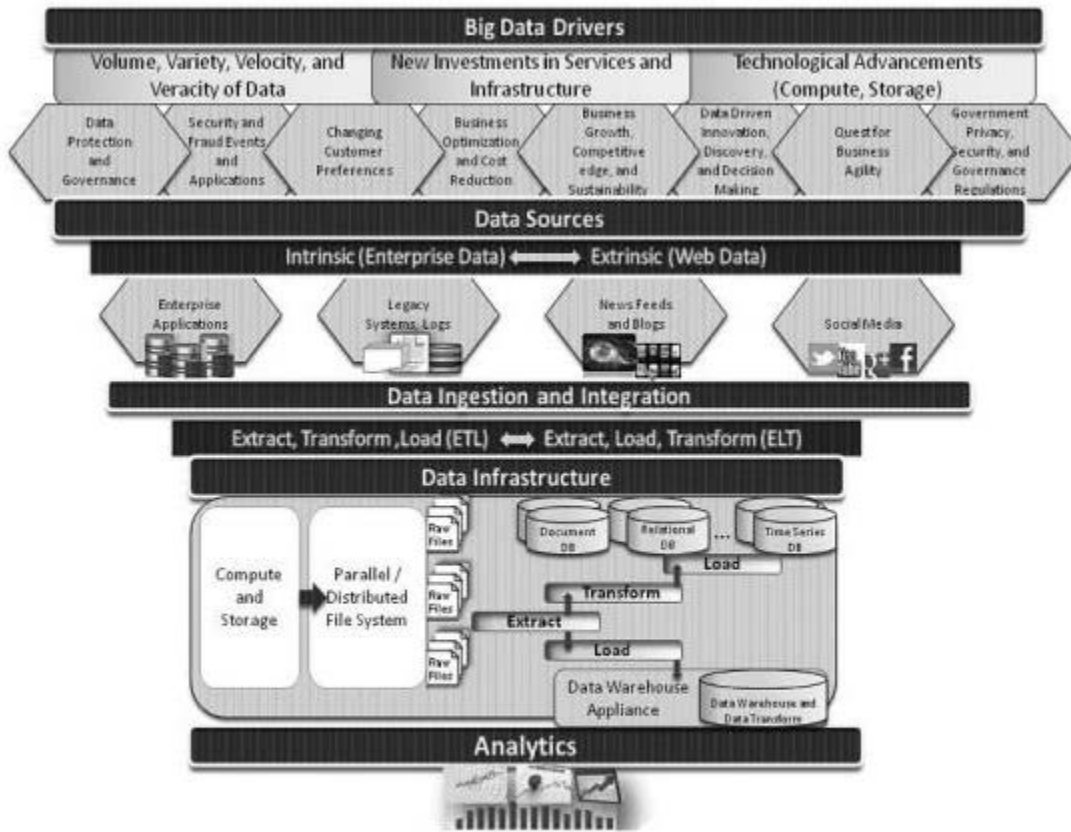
Big Data Drivers

Volume, Variety, Velocity, and Veracity of Data

New Investments in Services and Infrastructure

Technological Advancements (Compute, Storage)

Data Protection and Governance

Security and Fraud Events and Applications

Changing Customer Preferences

Business Optimization and Cost Reduction

Business Growth, Competitive edge, and Sustainability

Data Driven Innovation, Discovery, and Decision Making

Quest for Business Agility

Government Privacy, Security, and Governance Regulations

Data Sources

Intrinsic (Enterprise Data) ⟷ Extrinsic (Web Data)

Enterprise Applications

Legacy Systems, Logs

News Feeds and Blogs

Social Media

Data Ingestion and Integration

Extract, Transform ,Load (ETL) ⟷ Extract, Load, Transform (ELT)

Data Infrastructure

Compute and Storage

Parallel / Distributed File System

Raw Files

Raw Files

Raw Files

Document DB

Relational DB

...

Time Series DB

Load

Transform

Extract

Load

Data Warehouse Appliance

Data Warehouse and Data Transform

Analytics